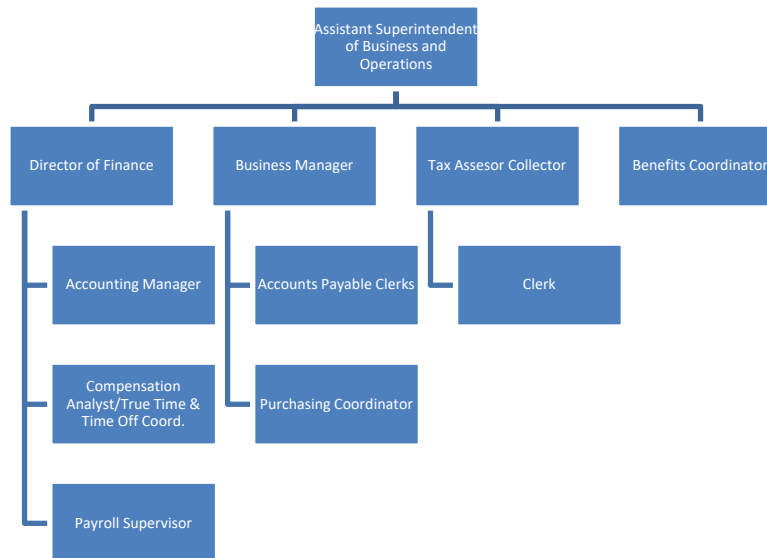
Assistant Superintendent of Business and Operations

Director of Finance

Business Manager

Tax Assesor Collector

Benefits Coordinator

Accounting Manager

Compensation Analyst/True Time & Time Off Coord.

Payroll Supervisor

Accounts Payable Clerks

Purchasing Coordinator

Clerk